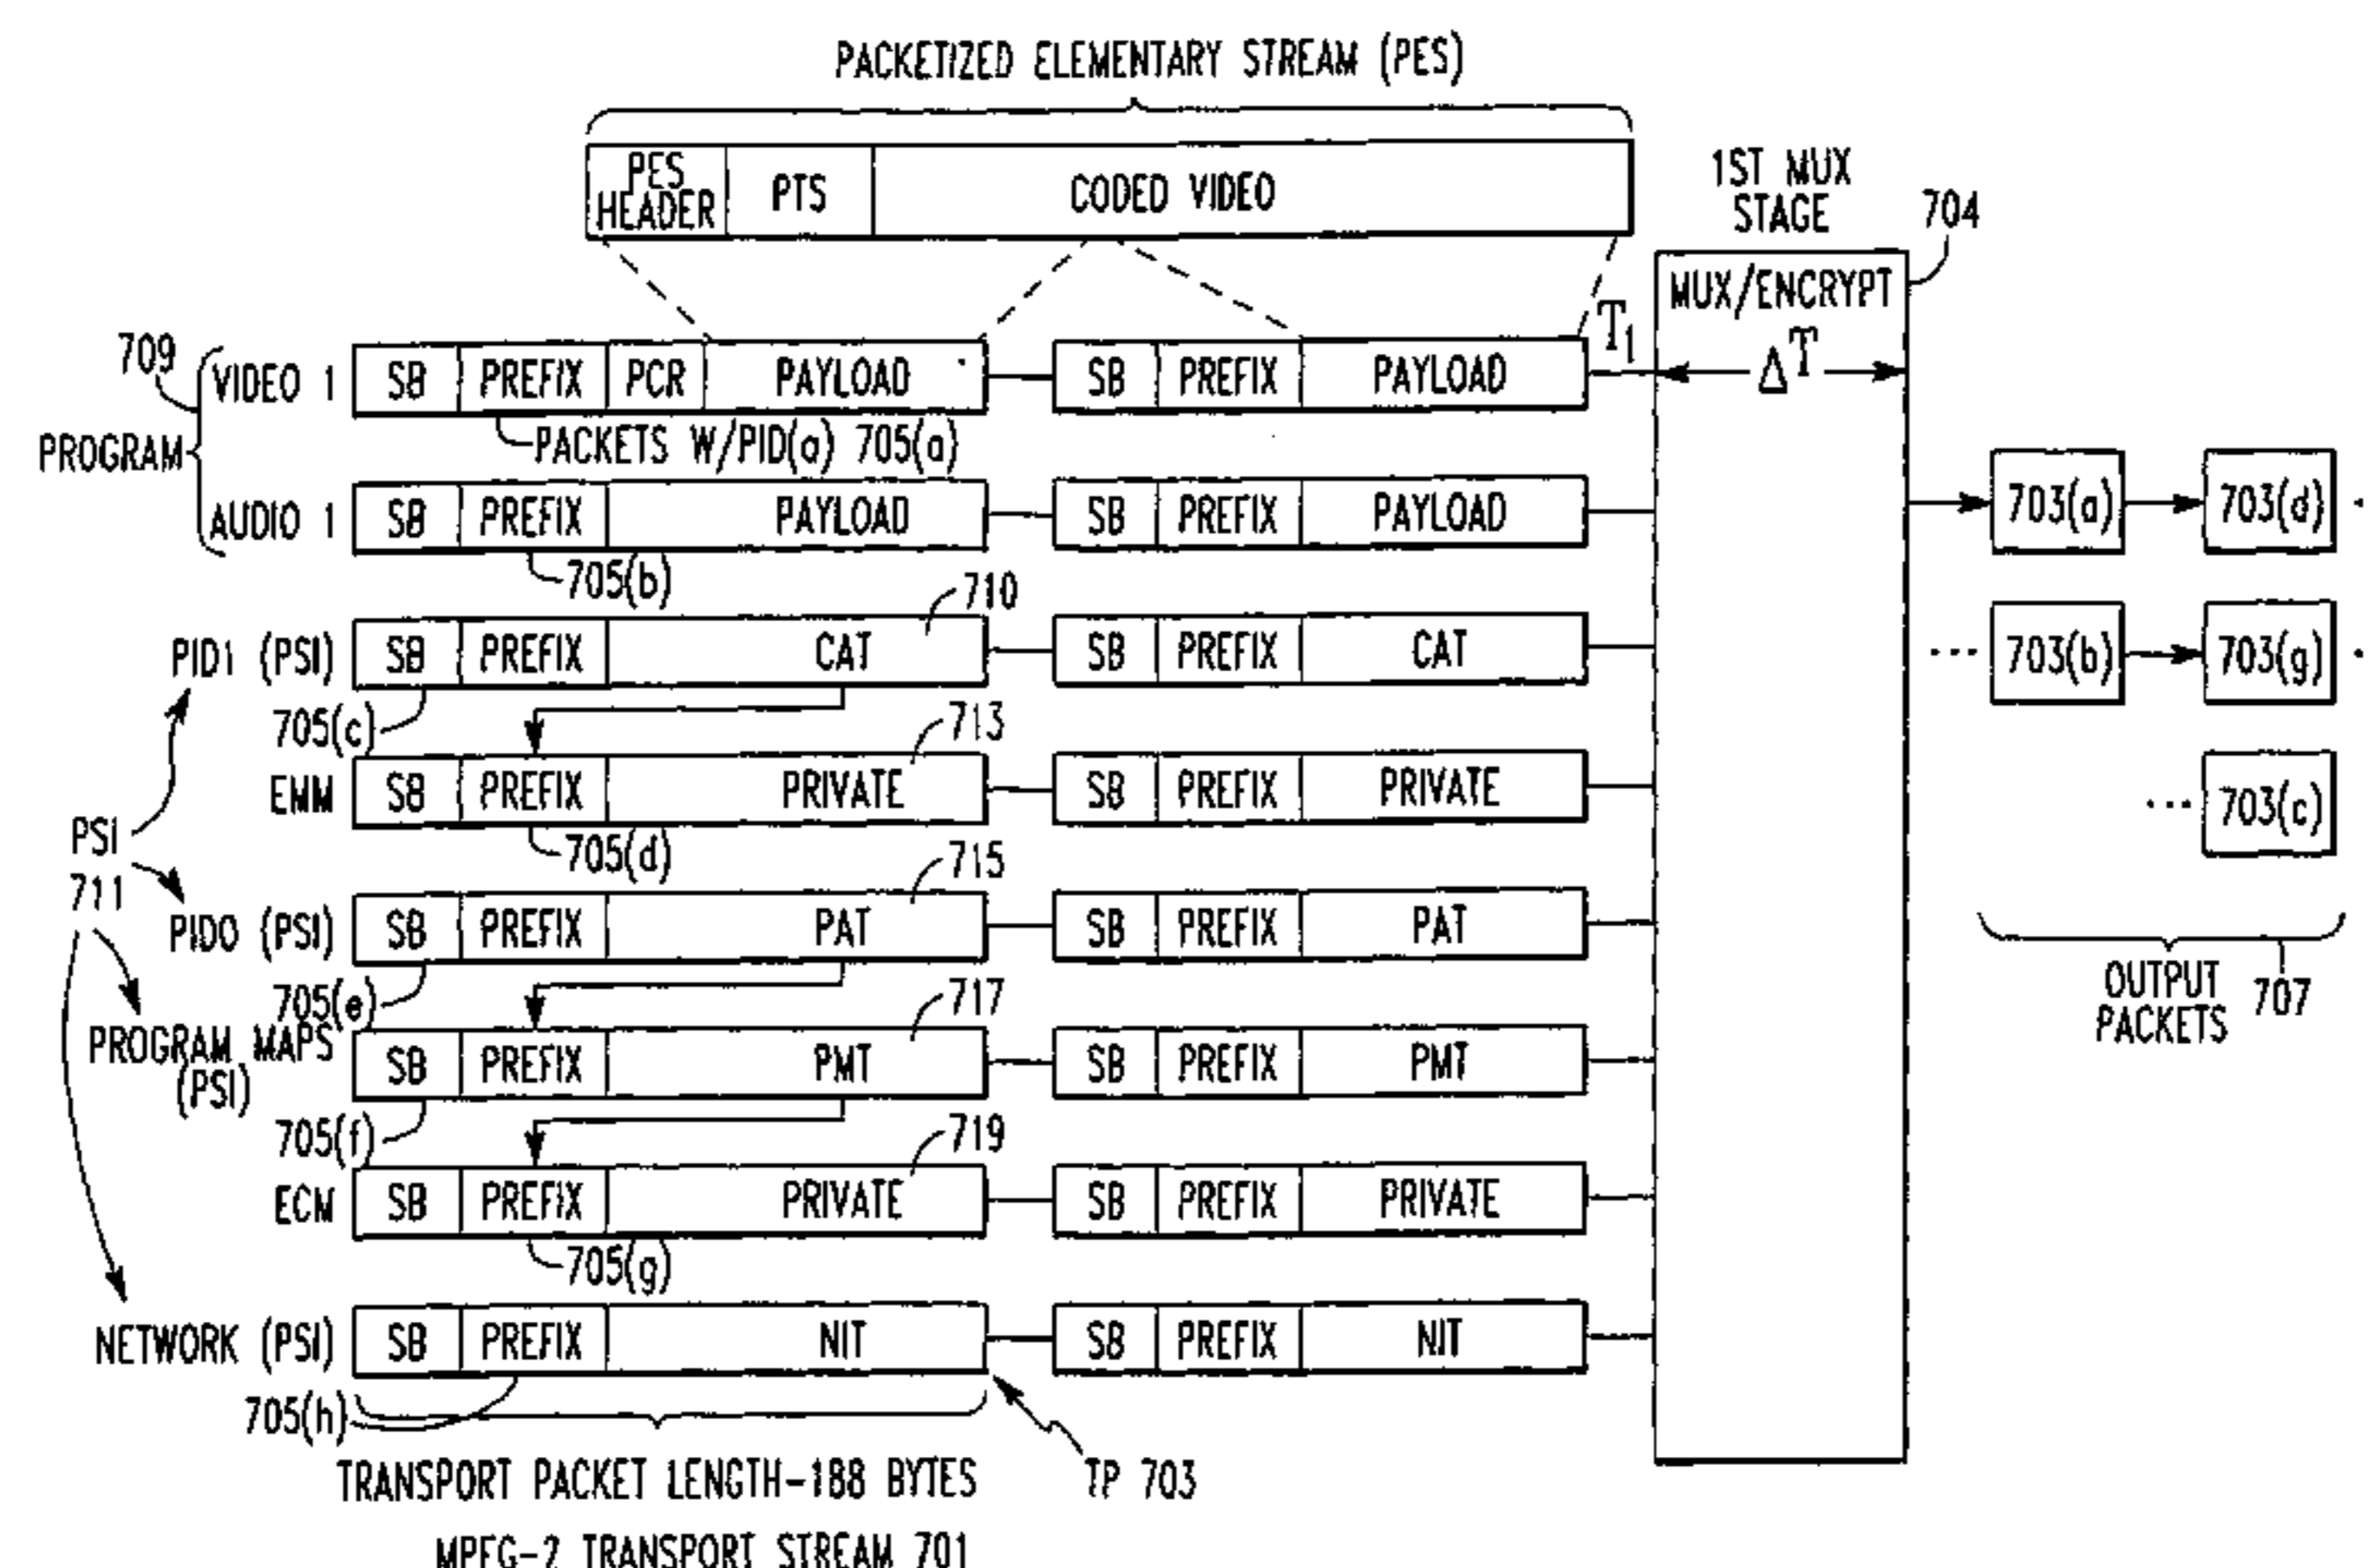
PACKETIZED ELEMENTARY STREAM (PES)

PES HEADER | PTS | CODED VIDEO

1ST MUX STAGE

704

MUX/ENCRYPT

$T_1$

$\Delta T$

709

PROGRAM

VIDEO 1 | SB | PREFIX | PCR | PAYLOAD | SB | PREFIX | PAYLOAD

PACKETS W/PID(a) 705(a)

AUDIO 1 | SB | PREFIX | PAYLOAD | SB | PREFIX | PAYLOAD

705(b)

710

PID1 (PSI) | SB | PREFIX | CAT | SB | PREFIX | CAT

705(c)

713

EMM | SB | PREFIX | PRIVATE | SB | PREFIX | PRIVATE

705(d)

715

PSI 711

PID0 (PSI) | SB | PREFIX | PAT | SB | PREFIX | PAT

705(e)

717

PROGRAM MAPS (PSI) | SB | PREFIX | PMT | SB | PREFIX | PMT

705(f)

719

ECM | SB | PREFIX | PRIVATE | SB | PREFIX | PRIVATE

705(g)

NETWORK (PSI) | SB | PREFIX | NIT | SB | PREFIX | NIT

705(h)

TRANSPORT PACKET LENGTH-188 BYTES

TP 703

MPEG-2 TRANSPORT STREAM 701

703(a) 703(d)

703(b) 703(g)

703(c)

OUTPUT PACKETS 707